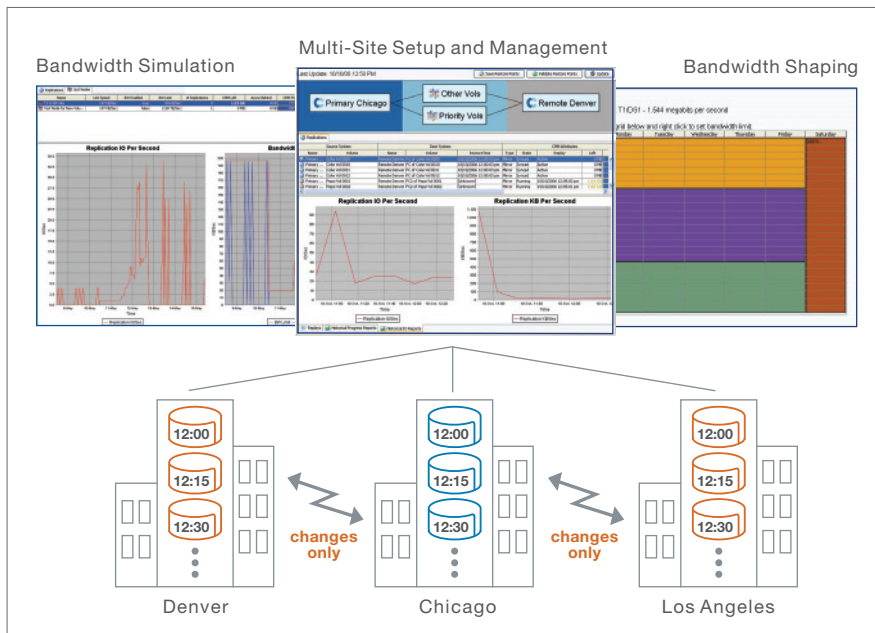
Multi-Site Setup and Management

Bandwidth Simulation

Bandwidth Shaping

Primary Chicago

Other Vols

Priority Vols

Remote Denver

Replication IO Per Second

Replication KB Per Second

T1/DS1 - 1.544 megabits per second

Monday

Tuesday

Wednesday

Thursday

Friday

Saturday

12:00

12:15

12:30

12:00

12:15

12:30

12:00

12:15

12:30

changes only

changes only

Denver

Chicago

Los Angeles